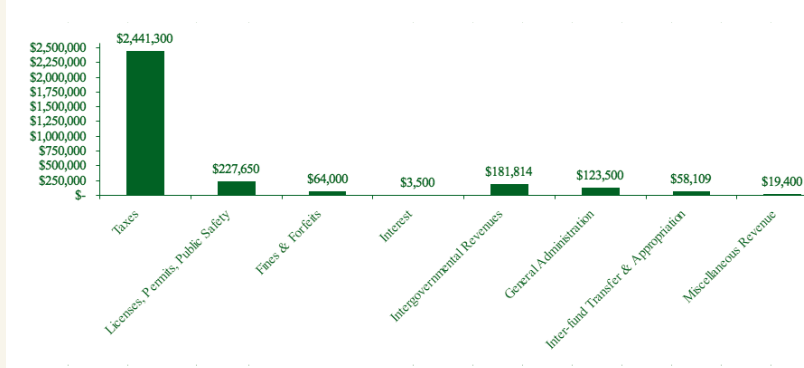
$2,500,000
$2,250,000
$2,000,000
$1,750,000
$1,500,000
$1,250,000
$1,000,000
$750,000
$500,000
$250,000
$-

$2,441,300
$227,650
$64,000
$3,500
$181,814
$123,500
$58,109
$19,400

Taxes
Licenses, Permits, Public Safety
Fines & Forfeits
Interest
Intergovernmental Revenues
General Administration
Inter-fund Transfer & Appropriation
Miscellaneous Revenue